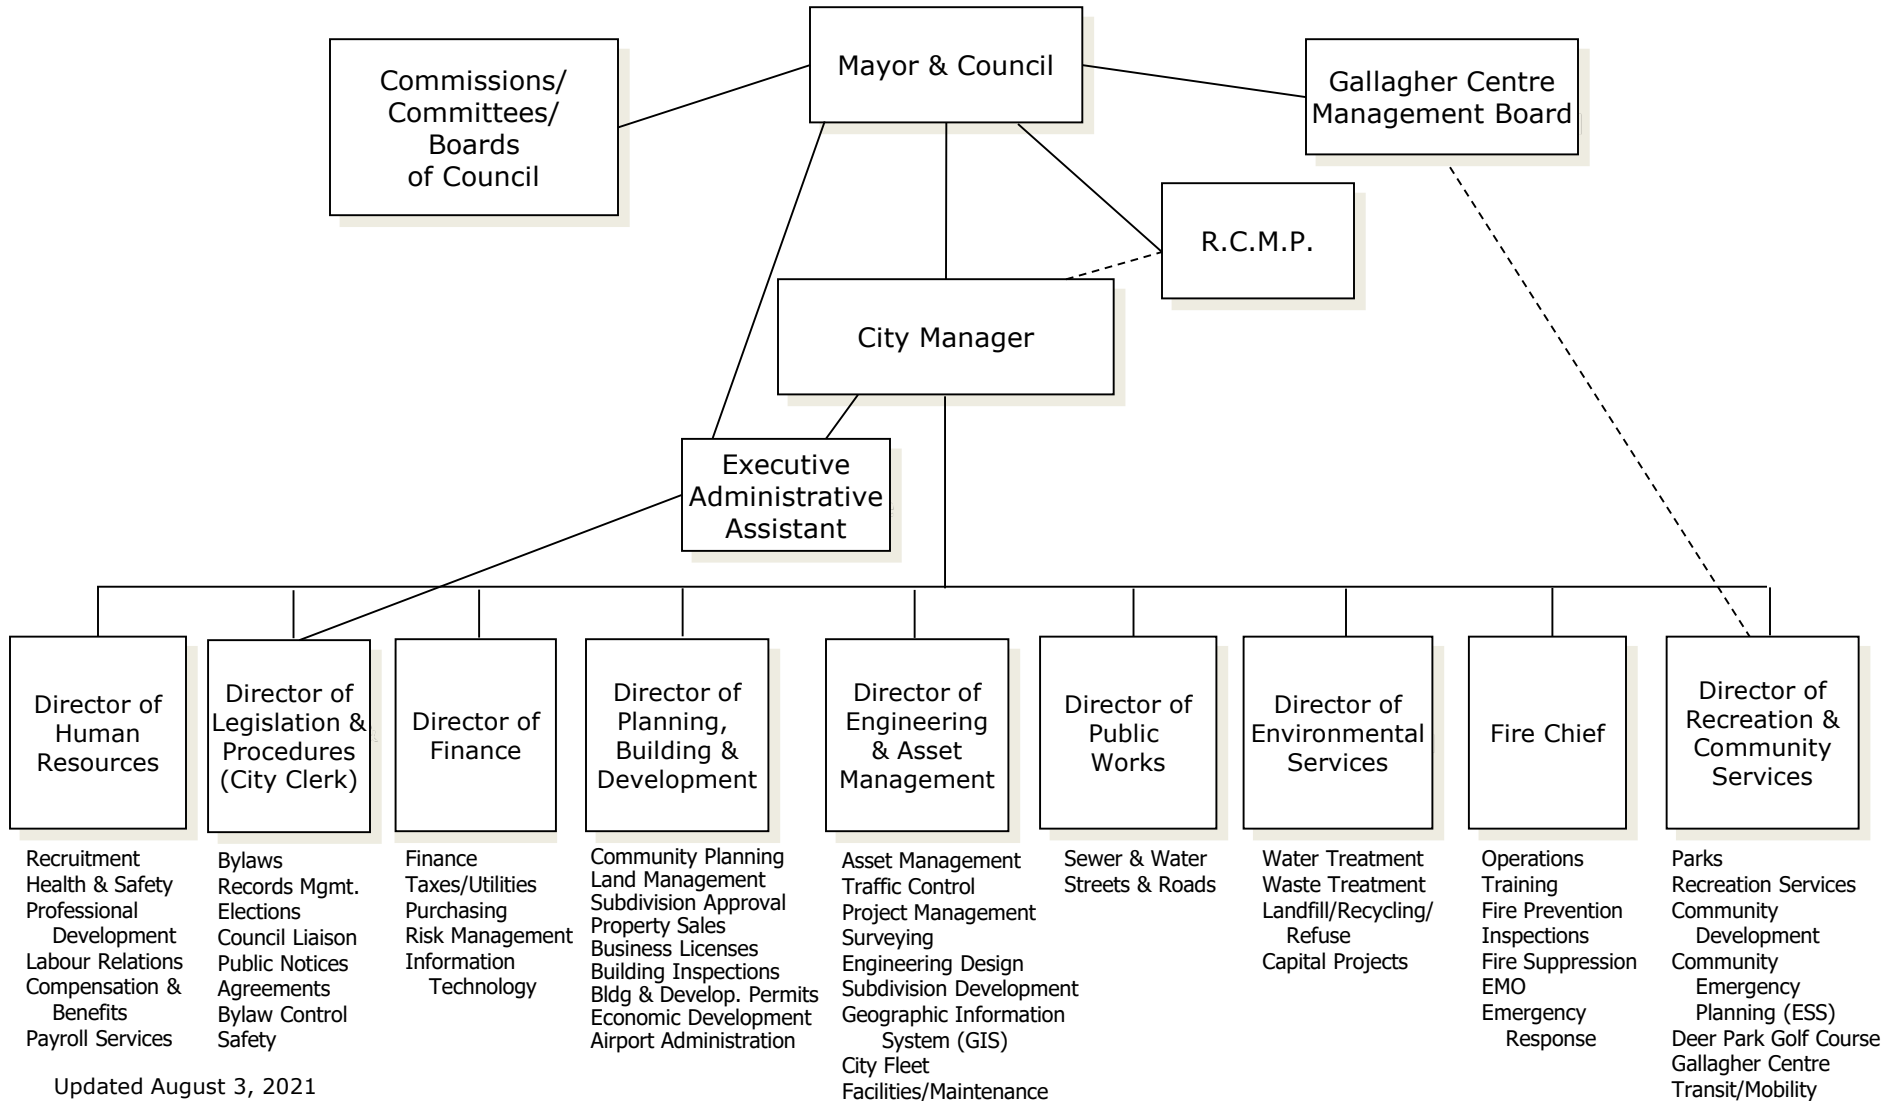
Commissions/ Committees/ Boards of Council

Mayor & Council

Gallagher Centre Management Board

R.C.M.P.

City Manager

Executive Administrative Assistant

Director of Human Resources

Recruitment
Health & Safety
Professional Development
Labour Relations
Compensation & Benefits
Payroll Services

Director of Legislation & Procedures (City Clerk)

Bylaws
Records Mgmt.
Elections
Council Liaison
Public Notices
Agreements
Bylaw Control
Safety

Director of Finance

Finance
Taxes/Utilities
Purchasing
Risk Management
Information Technology

Director of Planning, Building & Development

Community Planning
Land Management
Subdivision Approval
Property Sales
Business Licenses
Building Inspections
Bldg & Develop. Permits
Economic Development
Airport Administration

Director of Engineering & Asset Management

Asset Management
Traffic Control
Project Management
Surveying
Engineering Design
Subdivision Development
Geographic Information System (GIS)
City Fleet
Facilities/Maintenance

Director of Public Works

Sewer & Water
Streets & Roads

Director of Environmental Services

Water Treatment
Waste Treatment
Landfill/Recycling/ Refuse
Capital Projects

Fire Chief

Operations
Training
Fire Prevention
Inspections
Fire Suppression
EMO
Emergency Response

Director of Recreation & Community Services

Parks
Recreation Services
Community Development
Community Emergency Planning (ESS)
Deer Park Golf Course
Gallagher Centre
Transit/Mobility

Updated August 3, 2021